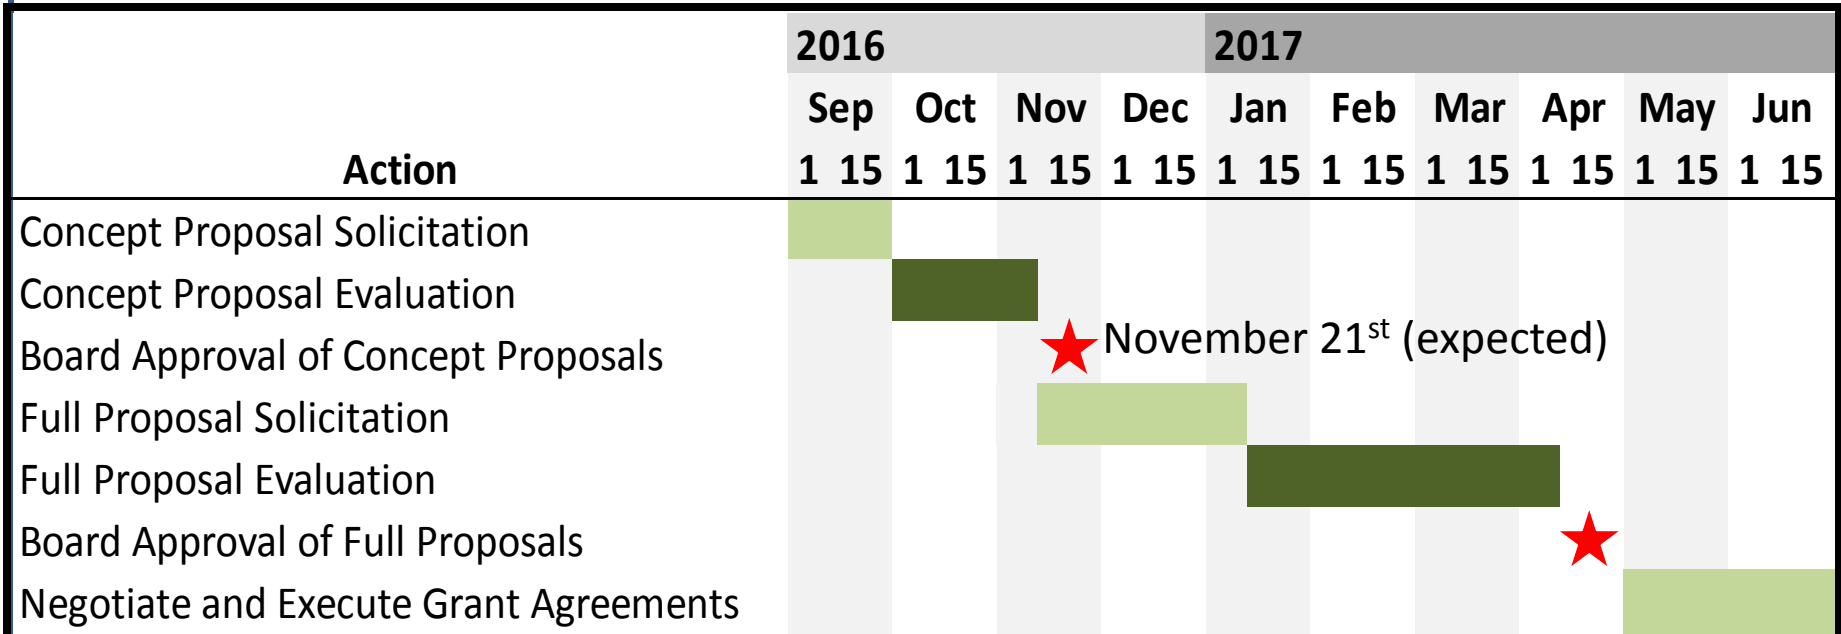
| Action | 2016 Sep 1 | 15 | Oct 1 | 15 | Nov 1 | 15 | Dec 1 | 15 | 2017 Jan 1 | 15 | Feb 1 | 15 | Mar 1 | 15 | Apr 1 | 15 | May 1 | 15 | Jun 1 | 15 |
|---|---|---|---|---|---|---|---|---|---|---|---|---|---|---|---|---|---|---|---|---|
| Concept Proposal Solicitation | | | | | | | | | | | | | | | | | | | | |
| Concept Proposal Evaluation | | | | | | | | | | | | | | | | | | | | |
| Board Approval of Concept Proposals | | | | | | November 21$^{st}$ (expected) | | | | | | | | | | | | | | |
| Full Proposal Solicitation | | | | | | | | | | | | | | | | | | | | |
| Full Proposal Evaluation | | | | | | | | | | | | | | | | | | | | |
| Board Approval of Full Proposals | | | | | | | | | | | | | | | | | | | | |
| Negotiate and Execute Grant Agreements | | | | | | | | | | | | | | | | | | | | |